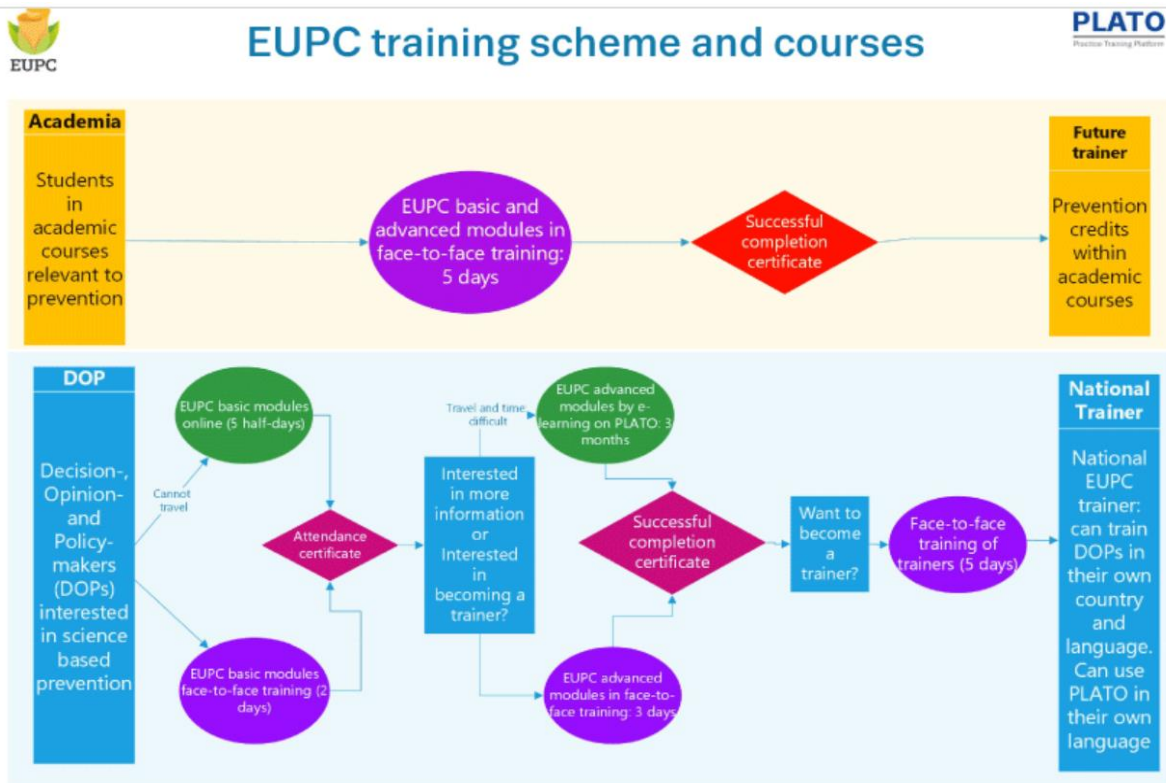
EUPC

EUPC training scheme and courses

PLATO
Practice Training Platform

Academia

Students in academic courses relevant to prevention

EUPC basic and advanced modules in face-to-face training: 5 days

Successful completion certificate

Future trainer

Prevention credits within academic courses

DOP

Decision-, Opinion- and Policy-makers (DOPs) interested in science based prevention

Cannot travel

EUPC basic modules online (5 half-days)

EUPC basic modules face-to-face training (2 days)

Attendance certificate

Travel and time difficult

Interested in more information or Interested in becoming a trainer?

EUPC advanced modules by e-learning on PLATO: 3 months

EUPC advanced modules in face-to-face training: 3 days

Successful completion certificate

Want to become a trainer?

Face-to-face training of trainers (5 days)

National Trainer

National EUPC trainer: can train DOPs in their own country and language. Can use PLATO in their own language